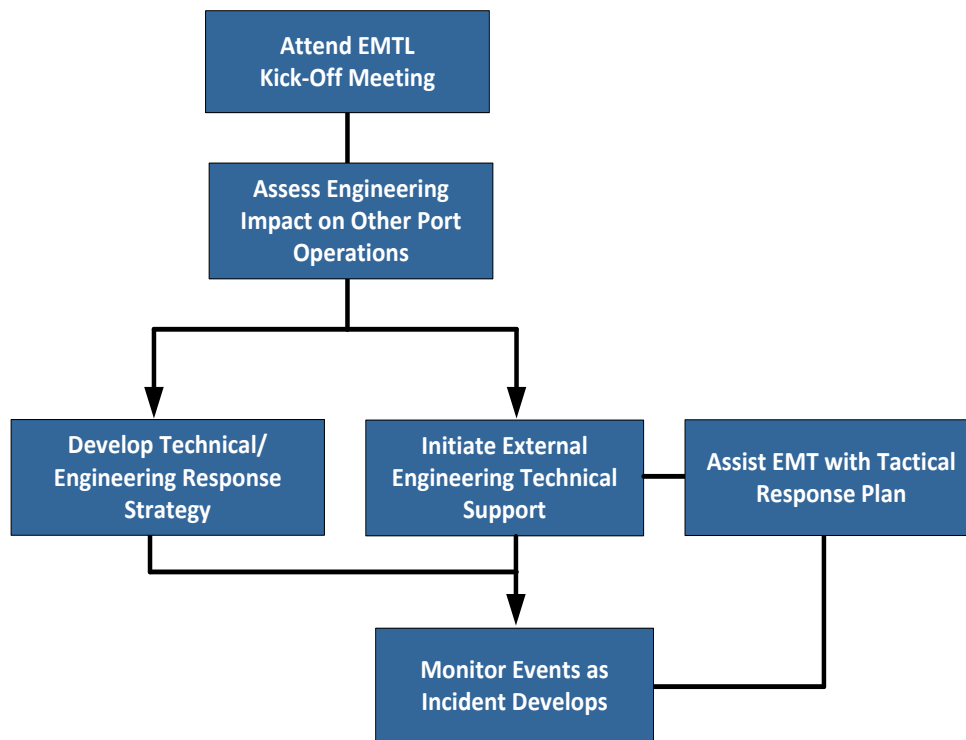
Attend EMTL Kick-Off Meeting

Assess Engineering Impact on Other Port Operations

Develop Technical/ Engineering Response Strategy

Initiate External Engineering Technical Support

Assist EMT with Tactical Response Plan

Monitor Events as Incident Develops